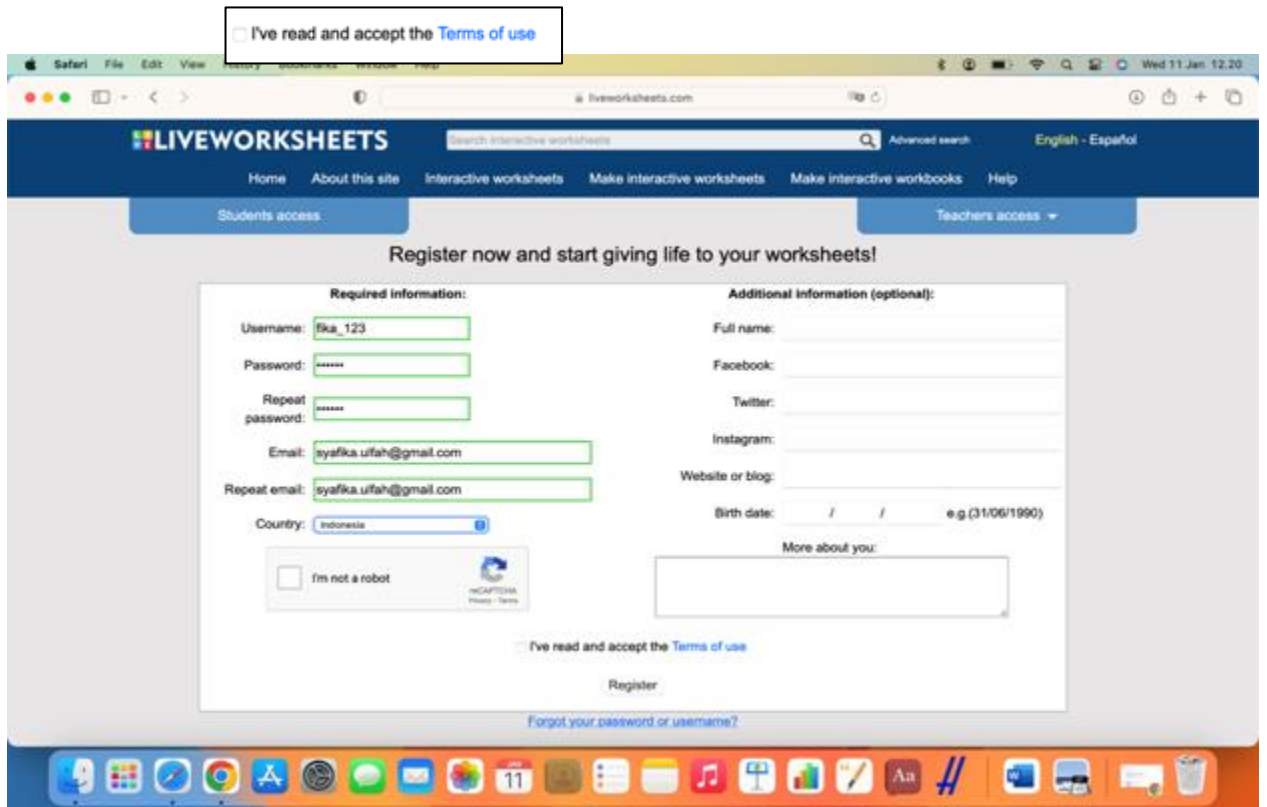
I've read and accept the Terms of use

Safari File Edit View History Bookmarks Window Help

Wed 11 Jan 12.20

liveworksheets.com

LIVEWORKSHEETS

Search interactive worksheets

Advanced search

English - Español

Home About this site Interactive worksheets Make interactive worksheets Make interactive workbooks Help

Students access

Teachers access

Register now and start giving life to your worksheets!

Required information:

Username: fika_123

Password: •••••••

Repeat password: •••••••

Email: syafika.ulfah@gmail.com

Repeat email: syafika.ulfah@gmail.com

Country: Indonesia

I'm not a robot

reCAPTCHA
Privacy - Terms

Additional information (optional):

Full name:

Facebook:

Twitter:

Instagram:

Website or blog:

Birth date: / / e.g.(31/06/1990)

More about you:

I've read and accept the Terms of use

Register

Forgot your password or username?

11

Aa